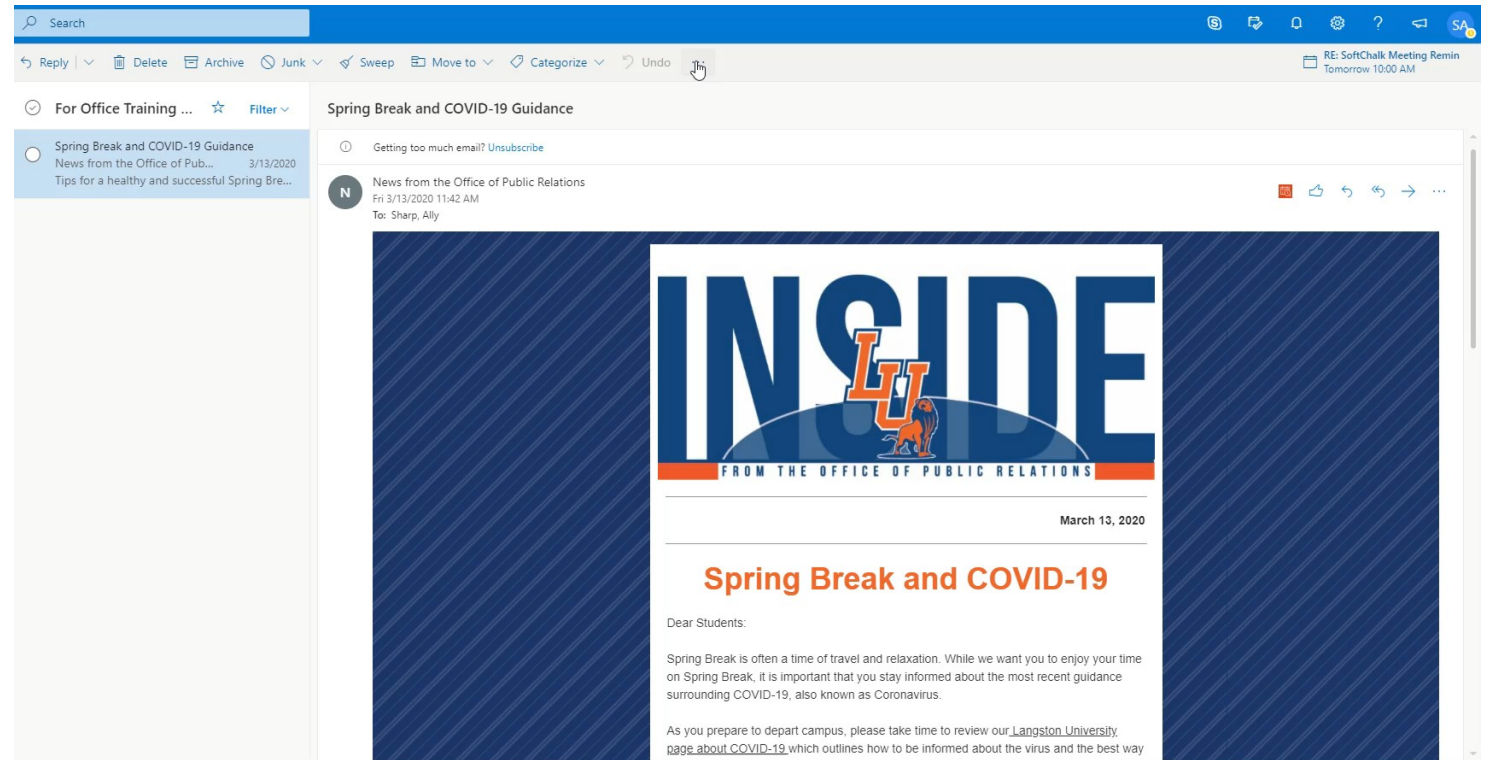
Search

SA

Reply | Delete Archive Junk Sweep Move to Categorize Undo

RE: SoftChalk Meeting Remin
Tomorrow 10:00 AM

For Office Training ... Filter

Spring Break and COVID-19 Guidance
News from the Office of Pub... 3/13/2020
Tips for a healthy and successful Spring Bre...

Spring Break and COVID-19 Guidance

Getting too much email? Unsubscribe

N

News from the Office of Public Relations
Fri 3/13/2020 11:42 AM
To: Sharp, Ally

INSIDE

LU

FROM THE OFFICE OF PUBLIC RELATIONS

March 13, 2020

Spring Break and COVID-19

Dear Students:

Spring Break is often a time of travel and relaxation. While we want you to enjoy your time on Spring Break, it is important that you stay informed about the most recent guidance surrounding COVID-19, also known as Coronavirus.

As you prepare to depart campus, please take time to review our Langston University page about COVID-19 which outlines how to be informed about the virus and the best way